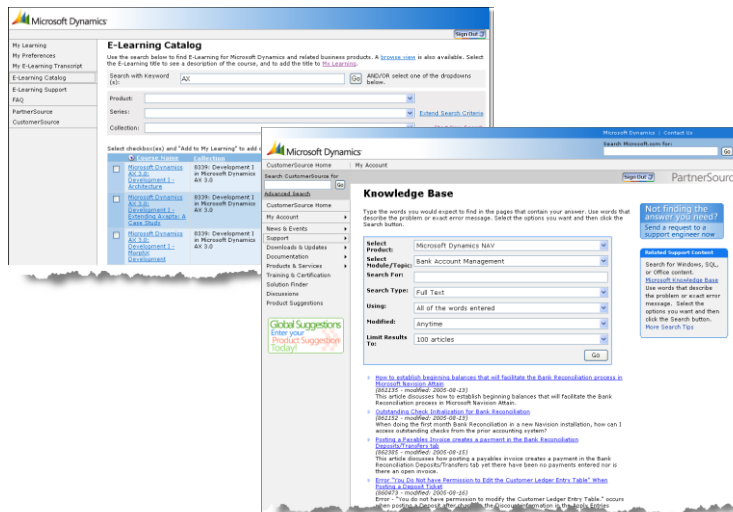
Microsoft Dynamics

Sign Out

My Learning
My Preferences
My E-Learning Transcript
E-Learning Catalog
E-Learning Support
FAQ
PartnerSource
CustomerSource

E-Learning Catalog

Use the search below to find E-Learning for Microsoft Dynamics and related business products. A browse view is also available. Select the E-Learning title to see a description of the course, and to add the title to My Learning.

Search with Keyword (s): AX Go AND/OR select one of the dropdowns below.

Product:
Series: Extend Search Criteria
Collection:

Select checkbox(es) and "Add to My Learning" to add c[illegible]

Course Name | Collection
Microsoft Dynamics AX 3.0: Development I - Architecture | 8339: Development I in Microsoft Dynamics AX 3.0
Microsoft Dynamics AX 3.0: Development I - Extending Axapta: A Case Study | 8339: Development I in Microsoft Dynamics AX 3.0
Microsoft Dynamics AX 3.0: Development I - Morphx Development | 8339: Development I in Microsoft Dynamics AX 3.0

Microsoft Dynamics | Contact Us
Search Microsoft.com for: Go
Microsoft Dynamics
Sign Out PartnerSource

CustomerSource Home | My Account

Search CustomerSource for Go
Advanced Search
CustomerSource Home
My Account
News & Events
Support
Downloads & Updates
Documentation
Products & Services
Training & Certification
Solution Finder
Discussions
Product Suggestions

Global Suggestions Enter your Product Suggestion Today!

Knowledge Base

Type the words you would expect to find in the pages that contain your answer. Use words that describe the problem or exact error message. Select the options you want and then click the Search button.

Select Product: Microsoft Dynamics NAV
Select Module/Topic: Bank Account Management
Search For:
Search Type: Full Text
Using: All of the words entered
Modified: Anytime
Limit Results To: 100 articles
Go

Not finding the answer you need?
Send a request to a support engineer now

Related Support Content
Search for Windows, SQL, or Office content. Microsoft Knowledge Base
Use words that describe the problem or exact error message. Select the options you want and then click the Search button.
More Search Tips

How to establish beginning balances that will facilitate the Bank Reconciliation process in Microsoft Navision Attain
(861135 - modified: 2005-08-15)
This article discusses how to establish beginning balances that will facilitate the Bank Reconciliation process in Microsoft Navision Attain.

Outstanding Check Initialization for Bank Reconciliation
(861152 - modified: 2005-08-15)
When doing the first month Bank Reconciliation in a new Navision installation, how can I access outstanding checks from the prior accounting system?

Posting a Payables Invoice creates a payment in the Bank Reconciliation Deposits/Transfers tab
(862305 - modified: 2005-08-15)
This article discusses how posting a payables invoice creates a payment in the Bank Reconciliation Deposits/Transfers tab yet there have been no payments entered nor is there an open invoice.

Error "You Do Not have Permission to Edit the Customer Ledger Entry Table" When Posting a Deposit Ticket
(860473 - modified: 2005-08-16)
Error - "You do not have permission to modify the Customer Ledger Entry Table." occurs when posting a Deposit after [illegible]